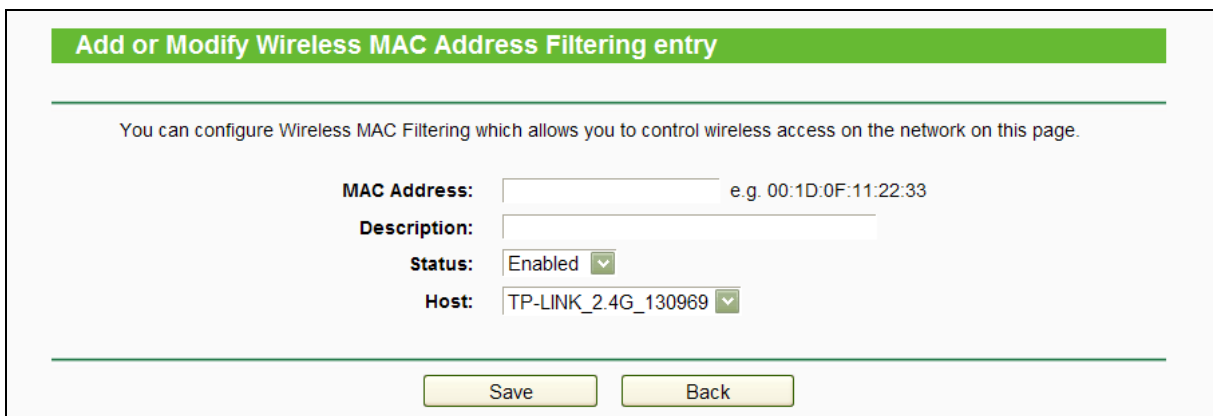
Add or Modify Wireless MAC Address Filtering entry

You can configure Wireless MAC Filtering which allows you to control wireless access on the network on this page.

MAC Address: e.g. 00:1D:0F:11:22:33
Description:
Status: Enabled
Host: TP-LINK_2.4G_130969

Save Back